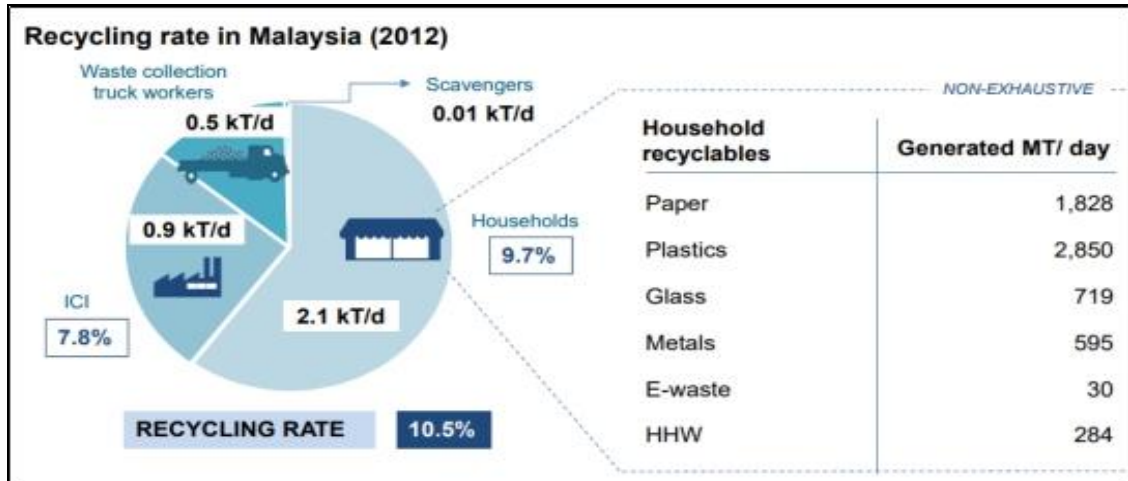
Recycling rate in Malaysia (2012)

Waste collection truck workers

Scavengers
0.01 kT/d

0.5 kT/d

0.9 kT/d

Households
9.7%

ICI
7.8%

2.1 kT/d

RECYCLING RATE 10.5%

NON-EXHAUSTIVE

| Household recyclables | Generated MT/ day |
|---|---|
| Paper | 1,828 |
| Plastics | 2,850 |
| Glass | 719 |
| Metals | 595 |
| E-waste | 30 |
| HHW | 284 |